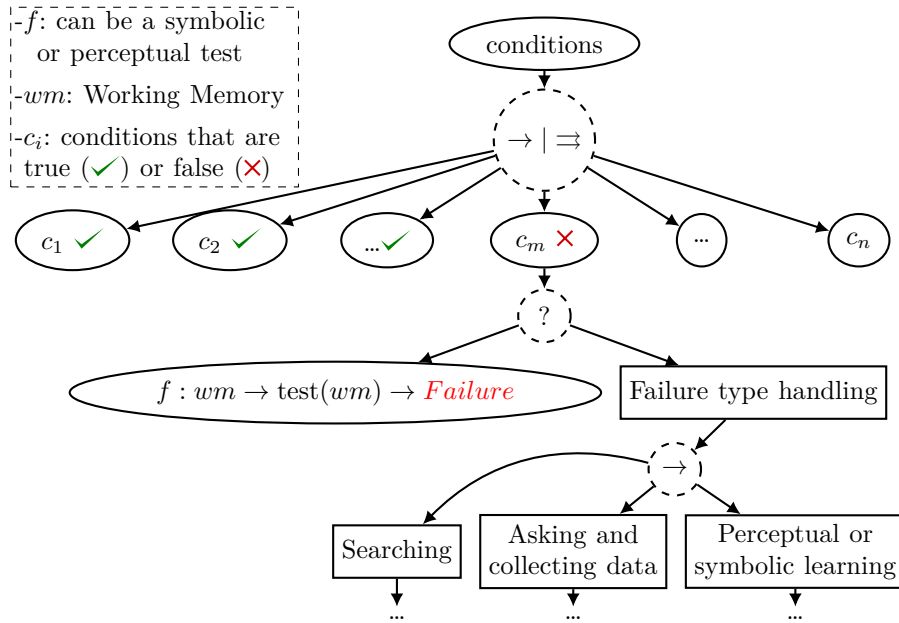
-$f$: can be a symbolic or perceptual test

-$wm$: Working Memory

-$c_i$: conditions that are true (✓) or false (✕)

conditions

$\rightarrow \mid \rightrightarrows$

$c_1$ ✓

$c_2$ ✓

...✓

$c_m$ ✕

...

$c_n$

?

$f : wm \rightarrow \text{test}(wm) \rightarrow \mathit{Failure}$

Failure type handling

$\rightarrow$

Searching

Asking and collecting data

Perceptual or symbolic learning

...

...

...